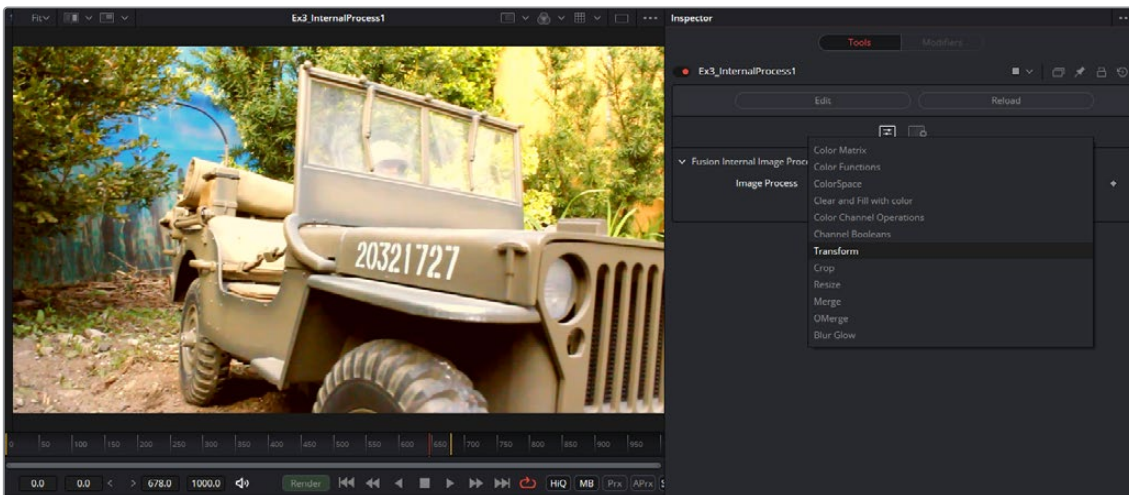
Fit
Ex3_InternalProcess1
Inspector
Tools
Modifiers
Ex3_InternalProcess1
Edit
Reload
Fusion Internal Image Proc
Image Process
Color Matrix
Color Functions
ColorSpace
Clear and Fill with color
Color Channel Operations
Channel Booleans
Transform
Crop
Resize
Merge
OMerge
Blur Glow

20321727

0
50
100
150
200
250
300
350
400
450
500
550
600
650
700
750
800
850
900
950

0.0
0.0
678.0
1000.0
Render
HiQ
MB
Prx
APrx